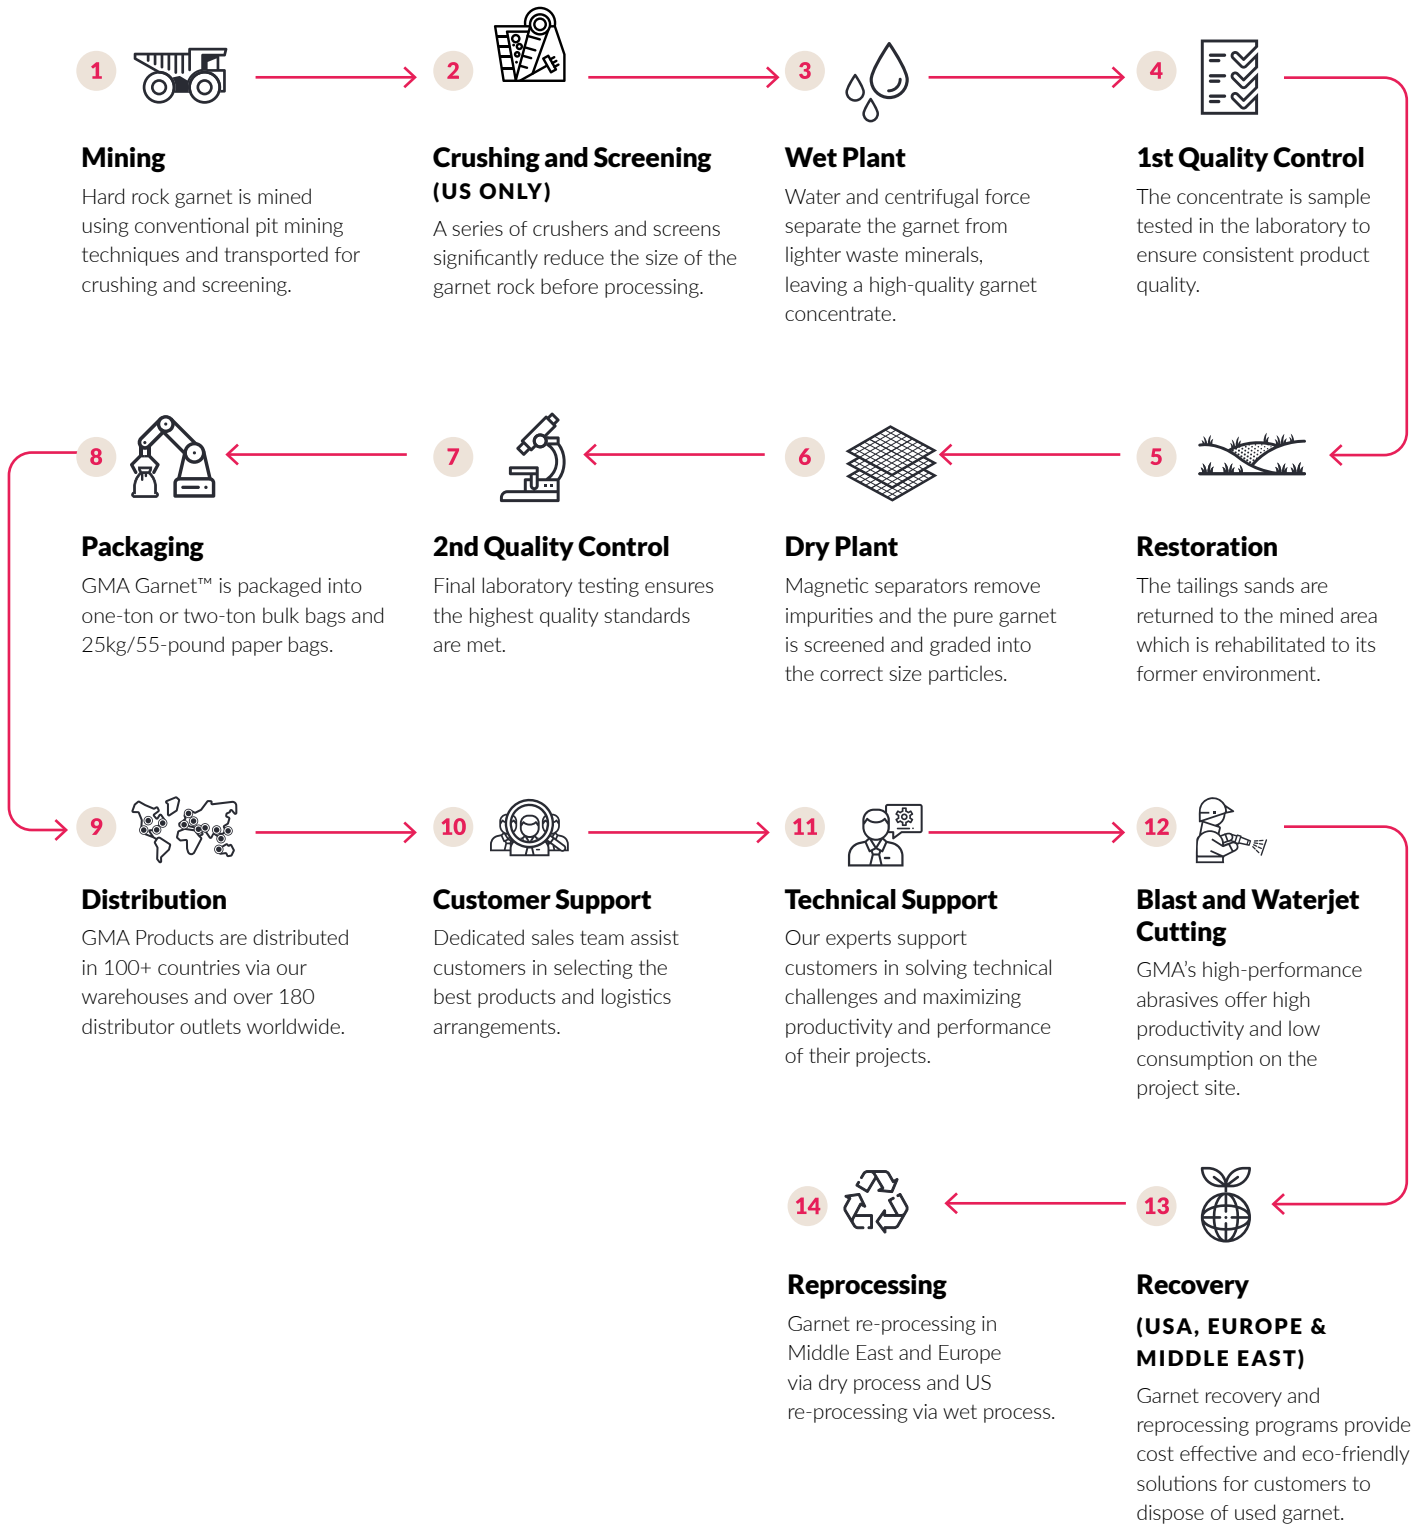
1

Mining

Hard rock garnet is mined using conventional pit mining techniques and transported for crushing and screening.

2

Crushing and Screening (US ONLY)

A series of crushers and screens significantly reduce the size of the garnet rock before processing.

3

Wet Plant

Water and centrifugal force separate the garnet from lighter waste minerals, leaving a high-quality garnet concentrate.

4

1st Quality Control

The concentrate is sample tested in the laboratory to ensure consistent product quality.

8

Packaging

GMA Garnet™ is packaged into one-ton or two-ton bulk bags and 25kg/55-pound paper bags.

7

2nd Quality Control

Final laboratory testing ensures the highest quality standards are met.

6

Dry Plant

Magnetic separators remove impurities and the pure garnet is screened and graded into the correct size particles.

5

Restoration

The tailings sands are returned to the mined area which is rehabilitated to its former environment.

9

Distribution

GMA Products are distributed in 100+ countries via our warehouses and over 180 distributor outlets worldwide.

10

Customer Support

Dedicated sales team assist customers in selecting the best products and logistics arrangements.

11

Technical Support

Our experts support customers in solving technical challenges and maximizing productivity and performance of their projects.

12

Blast and Waterjet Cutting

GMA's high-performance abrasives offer high productivity and low consumption on the project site.

14

Reprocessing

Garnet re-processing in Middle East and Europe via dry process and US re-processing via wet process.

13

Recovery (USA, EUROPE & MIDDLE EAST)

Garnet recovery and reprocessing programs provide cost effective and eco-friendly solutions for customers to dispose of used garnet.